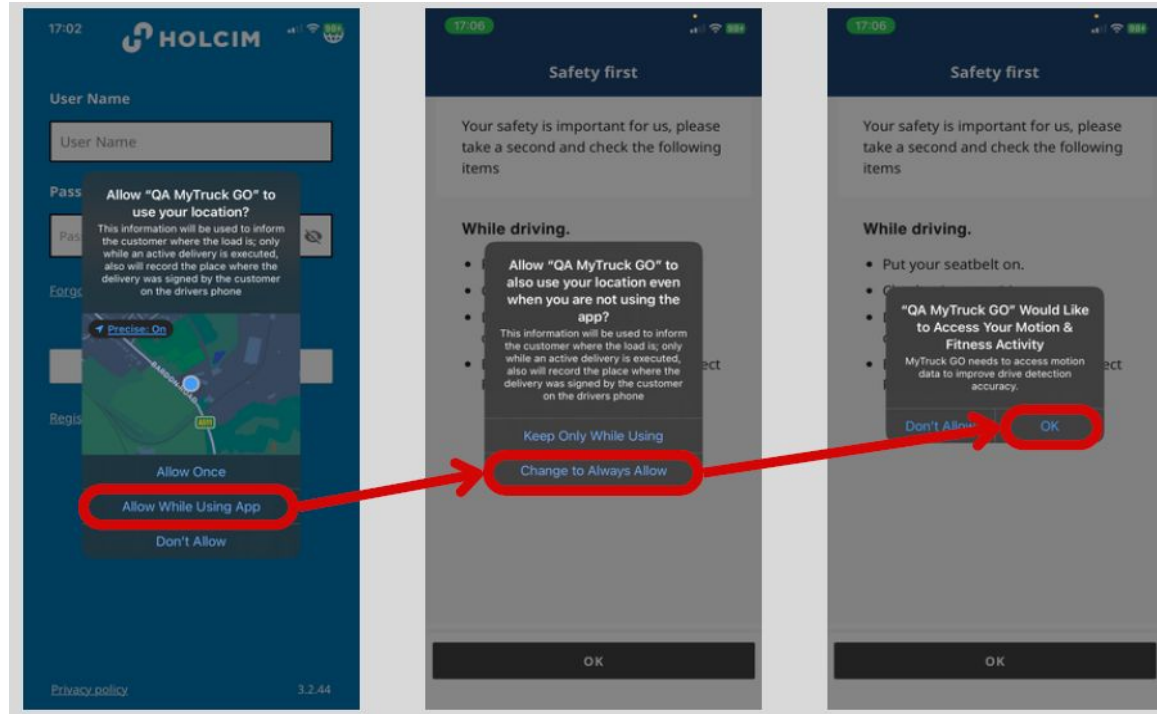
17:02

HOLCIM

User Name

User Name

Pass

Pas

Forg

Regis

Allow "QA MyTruck GO" to use your location?

This information will be used to inform the customer where the load is; only while an active delivery is executed, also will record the place where the delivery was signed by the customer on the drivers phone

Precise: On

Allow Once

Allow While Using App

Don't Allow

Privacy policy

3.2.44

17:06

Safety first

Your safety is important for us, please take a second and check the following items

While driving.

ect

Allow "QA MyTruck GO" to also use your location even when you are not using the app?

This information will be used to inform the customer where the load is; only while an active delivery is executed, also will record the place where the delivery was signed by the customer on the drivers phone

Keep Only While Using

Change to Always Allow

OK

17:06

Safety first

Your safety is important for us, please take a second and check the following items

While driving.

• Put your seatbelt on.

ect

"QA MyTruck GO" Would Like to Access Your Motion & Fitness Activity

MyTruck GO needs to access motion data to improve drive detection accuracy.

Don't Allow

OK

OK